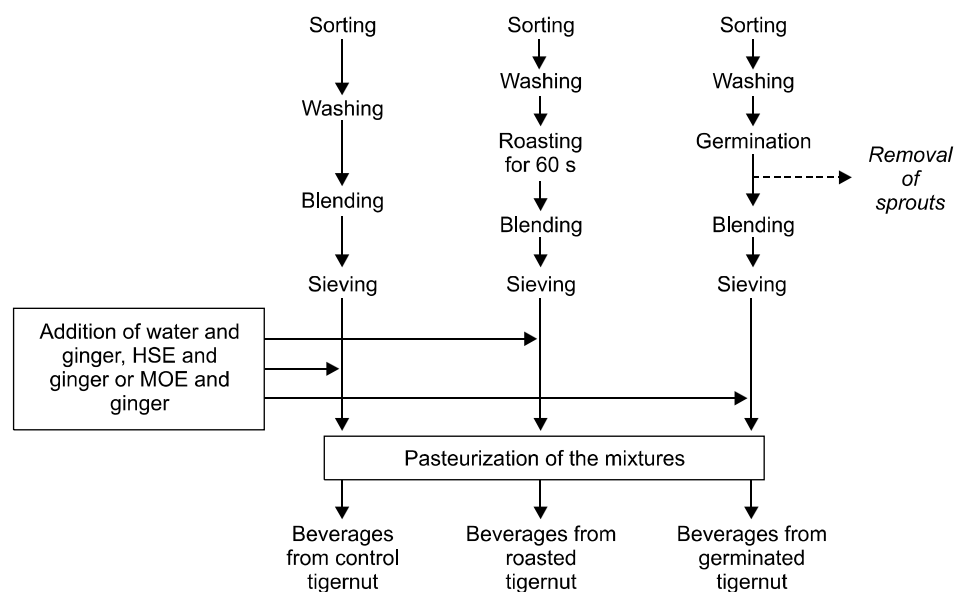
Sorting

Washing

Blending

Sieving

Sorting

Washing

Roasting for 60 s

Blending

Sieving

Sorting

Washing

Germination

*Removal of sprouts*

Blending

Sieving

Addition of water and ginger, HSE and ginger or MOE and ginger

Pasteurization of the mixtures

Beverages from control tigernut

Beverages from roasted tigernut

Beverages from germinated tigernut